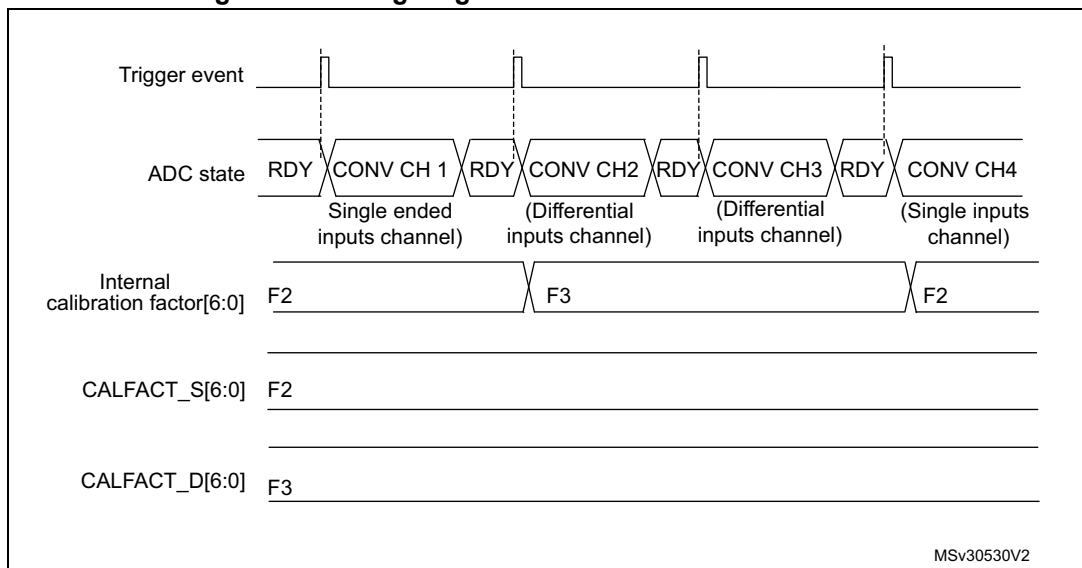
Trigger event

ADC state

RDY

CONV CH 1

RDY

CONV CH2

RDY

CONV CH3

RDY

CONV CH4

Single ended inputs channel)

(Differential inputs channel)

(Differential inputs channel)

(Single inputs channel)

Internal calibration factor[6:0]

F2

F3

F2

CALFACT_S[6:0]

F2

CALFACT_D[6:0]

F3

MSv30530V2